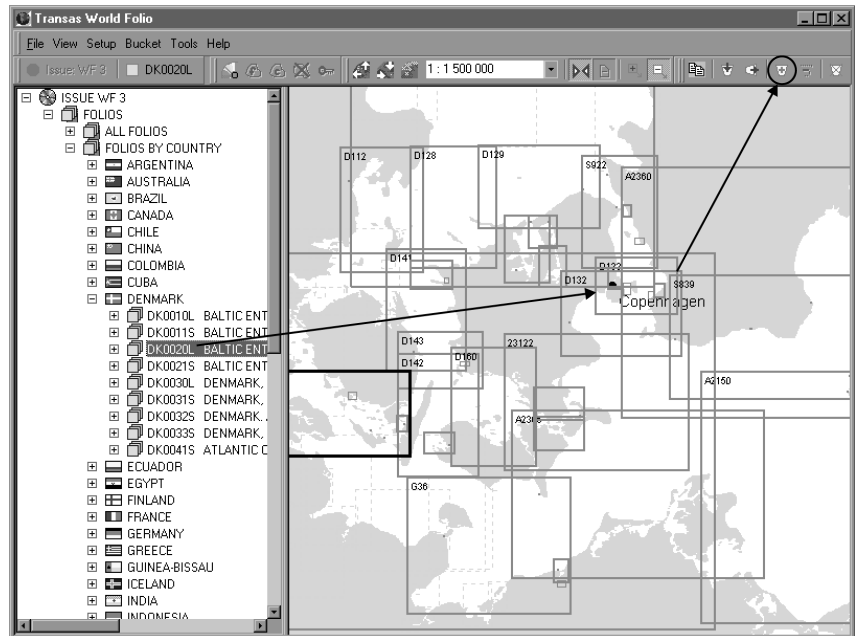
Transas World Folio

File View Setup Bucket Tools Help

Issue WF 3 DK0020L 1 : 1 500 000

ISSUE WF 3
FOLIOS
ALL FOLIOS
FOLIOS BY COUNTRY
ARGENTINA
AUSTRALIA
BRAZIL
CANADA
CHILE
CHINA
COLOMBIA
CUBA
DENMARK
DK0010L BALTIC ENT
DK0011S BALTIC ENT
DK0020L BALTIC ENT
DK0021S BALTIC ENT
DK0030L DENMARK,
DK0031S DENMARK,
DK0032S DENMARK.
DK0033S DENMARK,
DK0041S ATLANTIC C
ECUADOR
EGYPT
FINLAND
FRANCE
GERMANY
GREECE
GUINEA-BISSAU
ICELAND
INDIA
INDONESIA

D112
D128
D129
S922
A2360
D141
D133
D132
S839
Copenhagen
D143
D160
23122
D142
A2150
A2305
G36